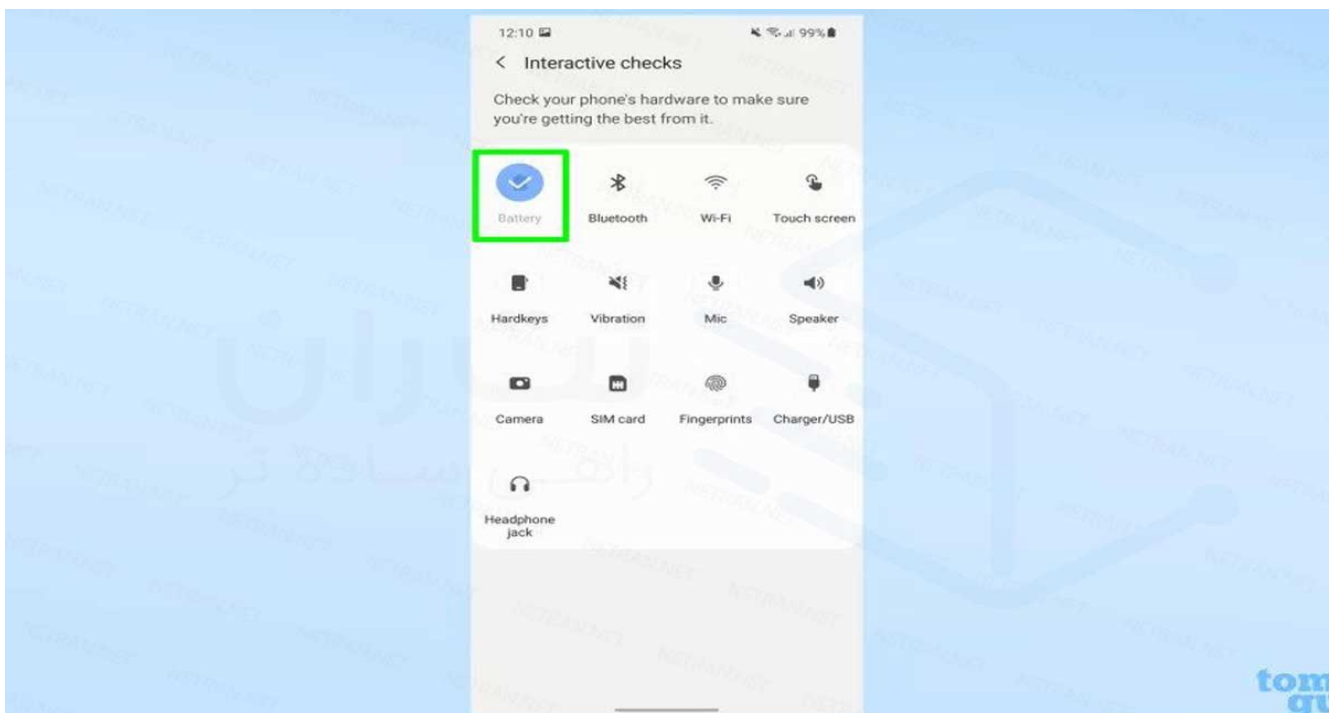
12:10
99%

< Interactive checks

Check your phone's hardware to make sure you're getting the best from it.

Battery
Bluetooth
Wi-Fi
Touch screen

Hardkeys
Vibration
Mic
Speaker

Camera
SIM card
Fingerprints
Charger/USB

Headphone jack

NETRAN.NET

tom
gu